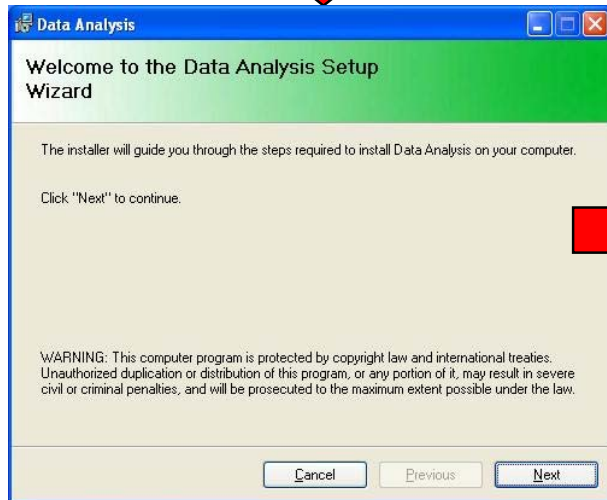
Data Analysis

Welcome to the Data Analysis Setup Wizard

The installer will guide you through the steps required to install Data Analysis on your computer.

Click "Next" to continue.

WARNING: This computer program is protected by copyright law and international treaties. Unauthorized duplication or distribution of this program, or any portion of it, may result in severe civil or criminal penalties, and will be prosecuted to the maximum extent possible under the law.

Cancel Previous Next